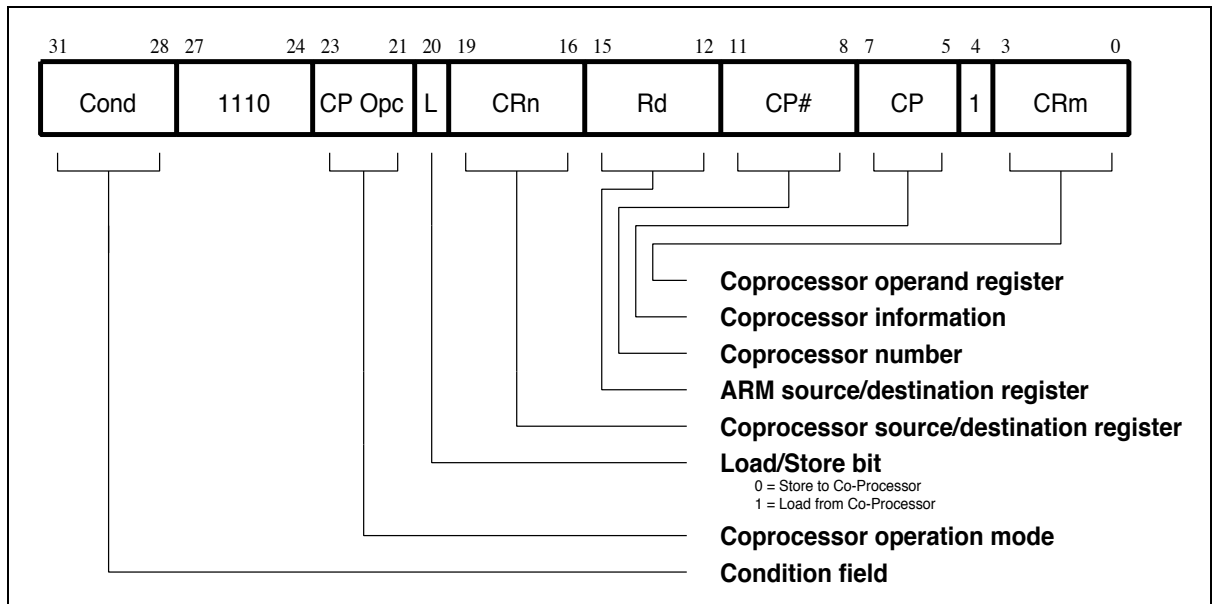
31 28 27 24 23 21 20 19 16 15 12 11 8 7 5 4 3 0

| Cond | 1110 | CP Opc | L | CRn | Rd | CP# | CP | 1 | CRm |
|---|---|---|---|---|---|---|---|---|---|

Coprocessor operand register
Coprocessor information
Coprocessor number
ARM source/destination register
Coprocessor source/destination register
Load/Store bit
0 = Store to Co-Processor
1 = Load from Co-Processor
Coprocessor operation mode
Condition field